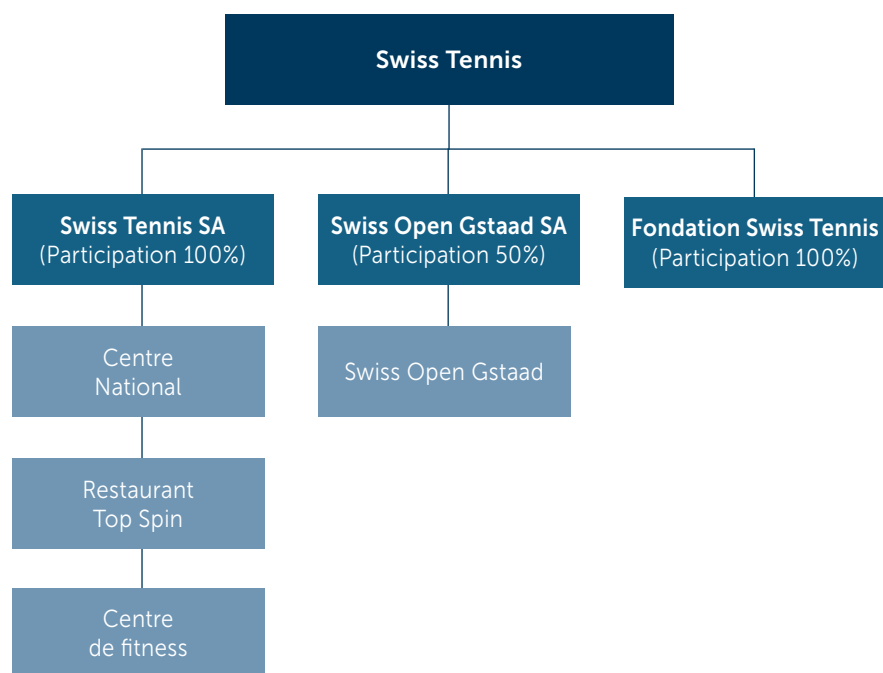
Swiss Tennis

Swiss Tennis SA
(Participation 100%)

Swiss Open Gstaad SA
(Participation 50%)

Fondation Swiss Tennis
(Participation 100%)

Centre National

Restaurant Top Spin

Centre de fitness

Swiss Open Gstaad